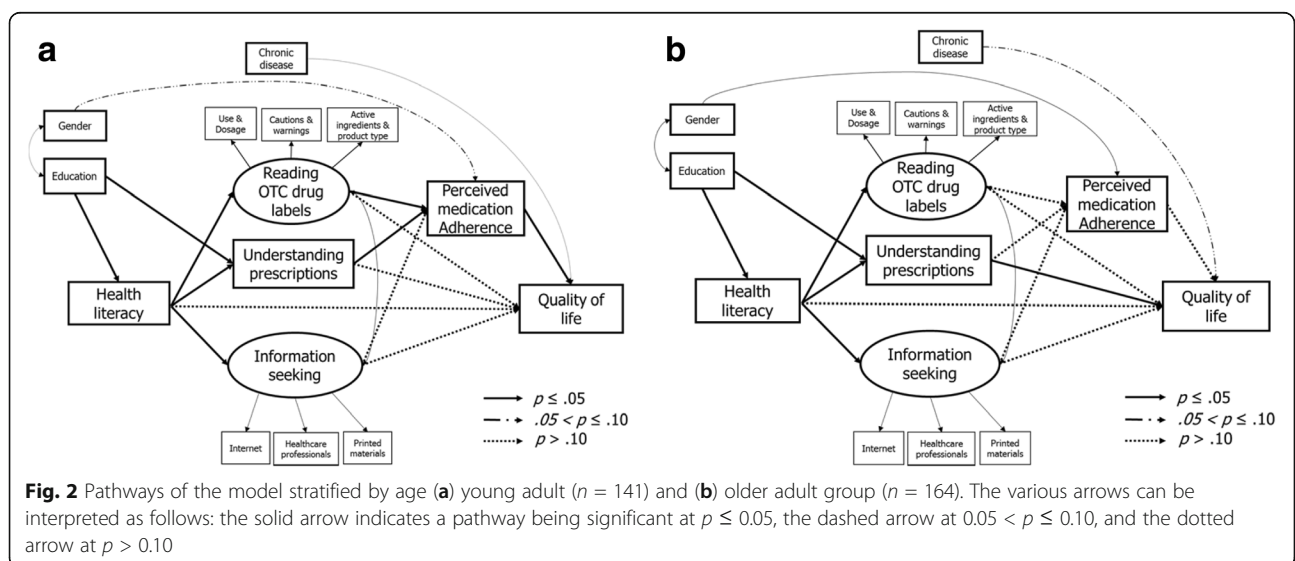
a

Chronic disease

Gender

Education

Use & Dosage

Cautions & warnings

Active ingredients & product type

Reading OTC drug labels

Perceived medication Adherence

Understanding prescriptions

Health literacy

Quality of life

Information seeking

Internet

Healthcare professionals

Printed materials

$p \leq .05$
$.05 < p \leq .10$
$p > .10$

b

Chronic disease

Gender

Education

Use & Dosage

Cautions & warnings

Active ingredients & product type

Reading OTC drug labels

Perceived medication Adherence

Understanding prescriptions

Health literacy

Quality of life

Information seeking

Internet

Healthcare professionals

Printed materials

$p \leq .05$
$.05 < p \leq .10$
$p > .10$

Fig. 2 Pathways of the model stratified by age (a) young adult ($n$ = 141) and (b) older adult group ($n$ = 164). The various arrows can be interpreted as follows: the solid arrow indicates a pathway being significant at $p \leq 0.05$, the dashed arrow at $0.05 < p \leq 0.10$, and the dotted arrow at $p > 0.10$